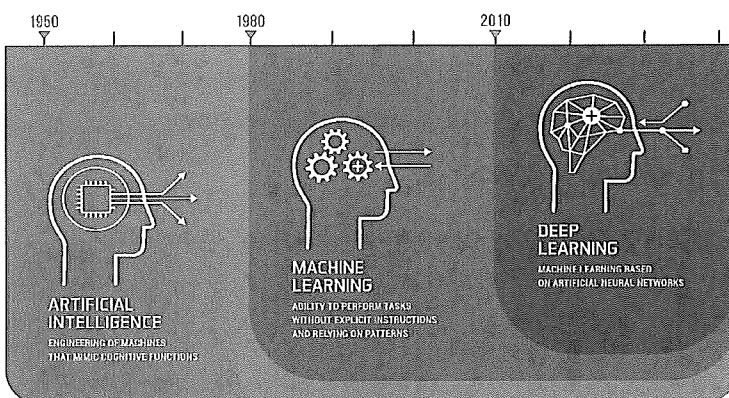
1950

1980

2010

ARTIFICIAL INTELLIGENCE

ENGINEERING OF MACHINES THAT MIMIC COGNITIVE FUNCTIONS

MACHINE LEARNING

ABILITY TO PERFORM TASKS WITHOUT EXPLICIT INSTRUCTIONS AND RELYING ON PATTERNS

DEEP LEARNING

MACHINE LEARNING BASED ON ARTIFICIAL NEURAL NETWORKS